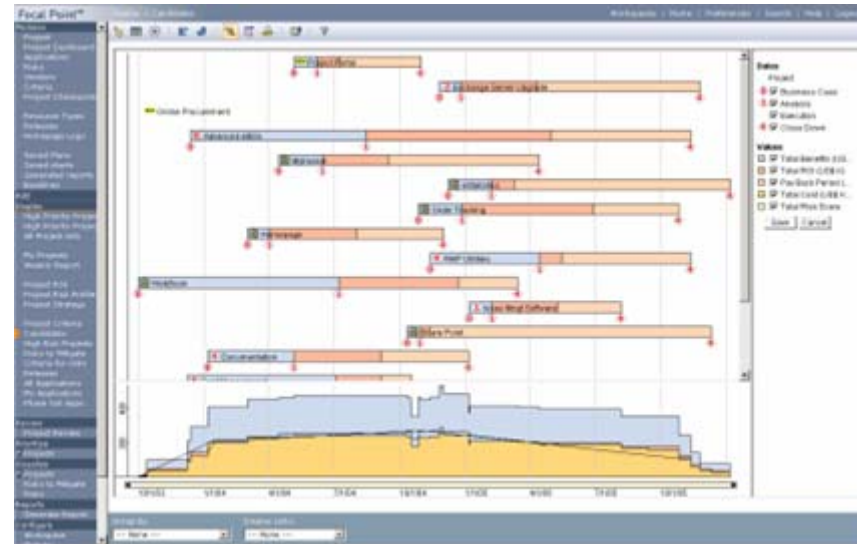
Focal Point

Workspaces | Home | Preferences | Search | Help | Logout

Online Procurement

Advanced.ebs

Marsoc

Order Tracking

PMP Updates

Modifier

Focal Point

Documentation

Dates

Project

Business Case

Analysis

Execution

Close Down

Values

Total Benefits

Total ROI

Pay Back Period

Total Cost

Total Risk Score

Save

Cancel

Reports

-- None --

-- None --

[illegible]